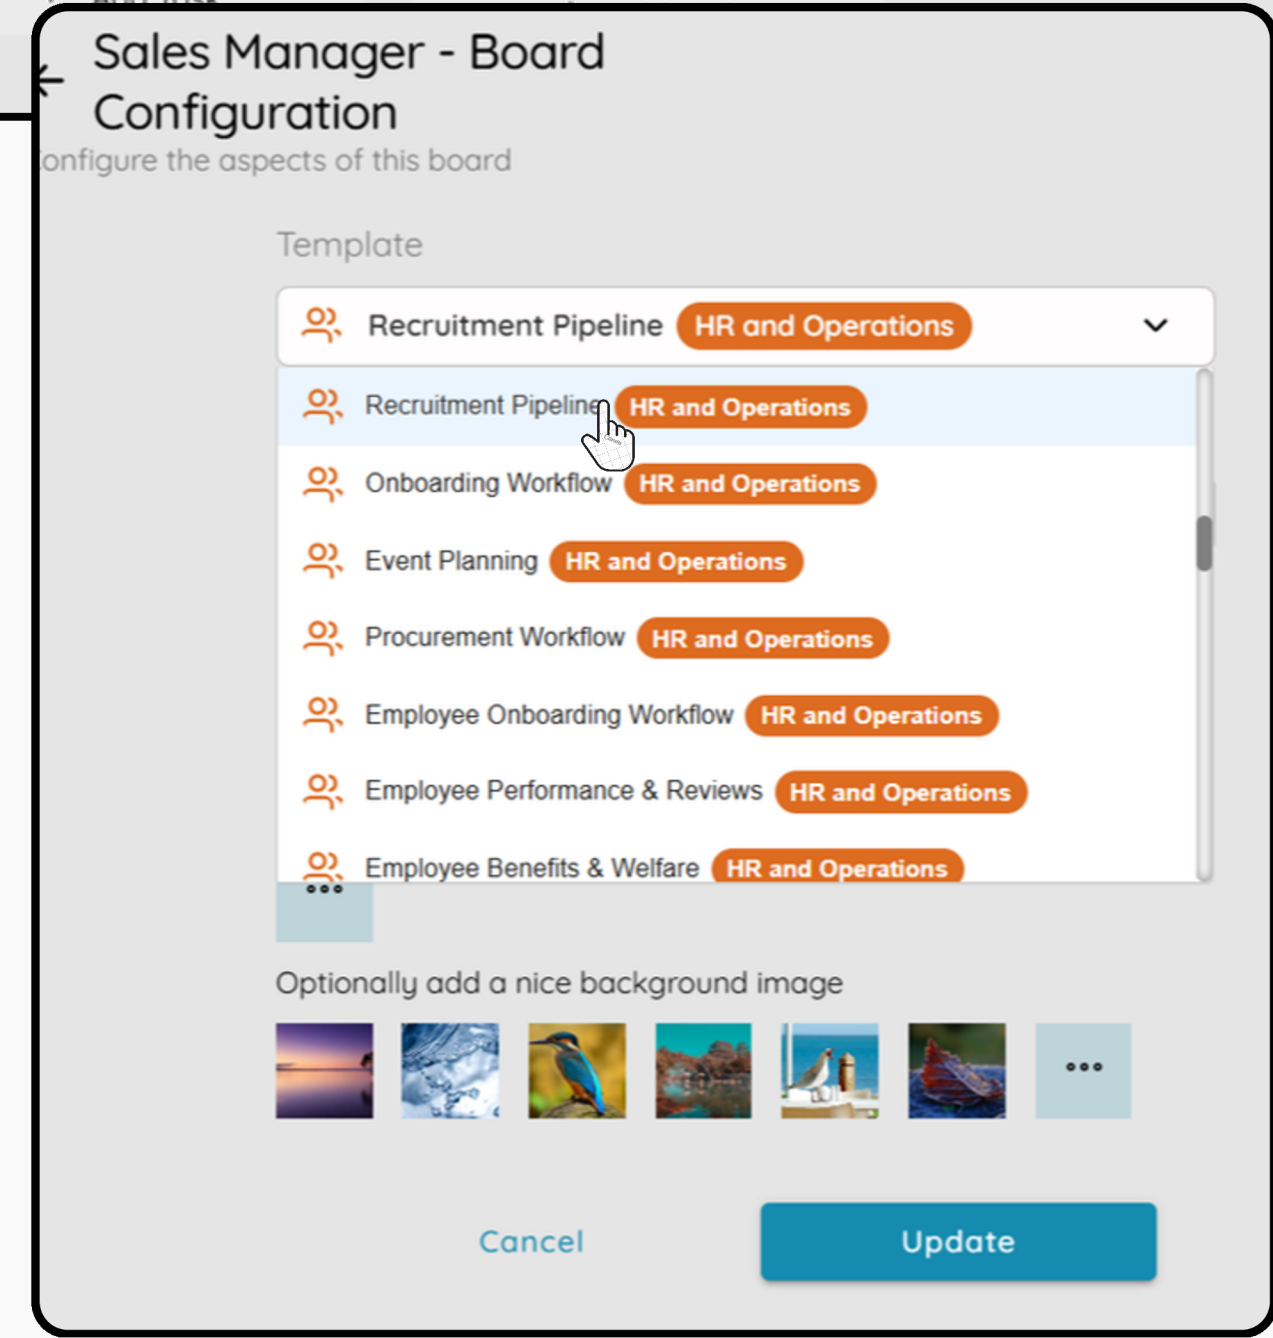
Sales Manager - Board Configuration
onfigure the aspects of this board

Template

Recruitment Pipeline HR and Operations

Recruitment Pipeline HR and Operations
Onboarding Workflow HR and Operations
Event Planning HR and Operations
Procurement Workflow HR and Operations
Employee Onboarding Workflow HR and Operations
Employee Performance & Reviews HR and Operations
Employee Benefits & Welfare HR and Operations

Optionally add a nice background image

Cancel
Update